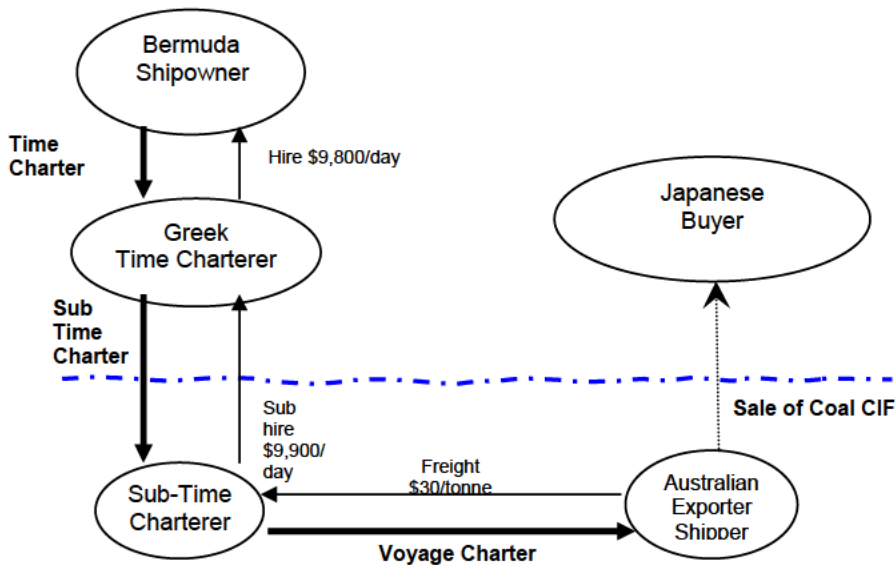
Bermuda Shipowner

Time Charter

Hire \$9,800/day

Japanese Buyer

Greek Time Charterer

Sub Time Charter

Sub hire \$9,900/ day

Sale of Coal CIF

Freight \$30/tonne

Sub-Time Charterer

Australian Exporter Shipper

Voyage Charter